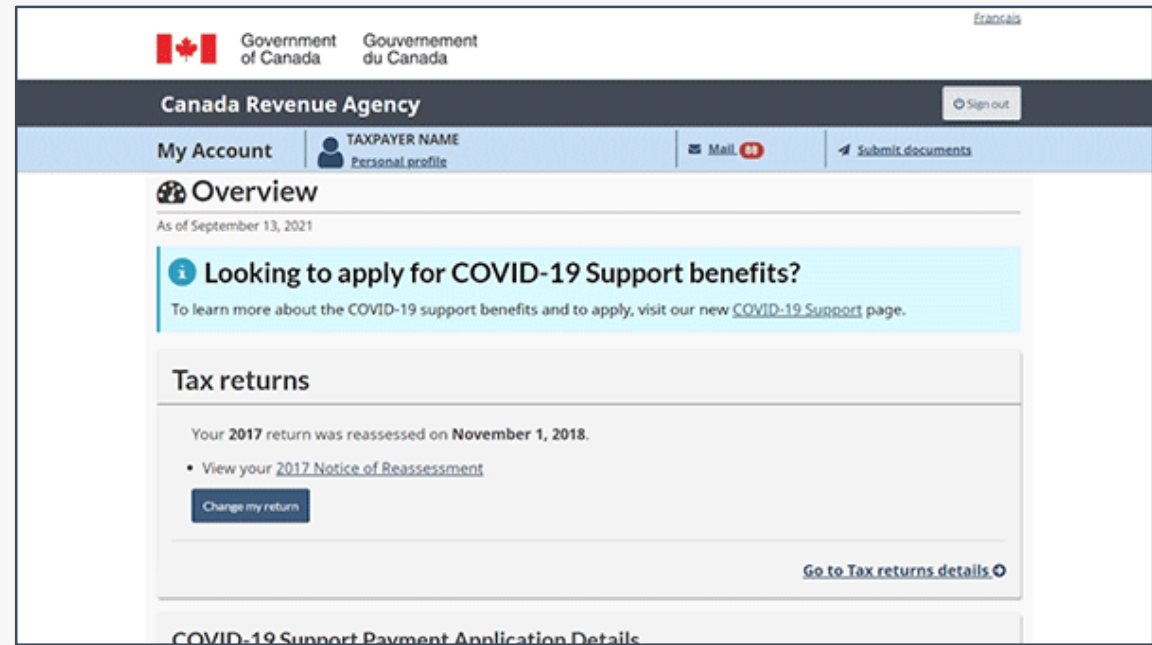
Français

Government of Canada Gouvernement du Canada

Canada Revenue Agency

Sign out

My Account

TAXPAYER NAME
Personal profile

Mail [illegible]

Submit documents

Overview

As of September 13, 2021

Looking to apply for COVID-19 Support benefits?

To learn more about the COVID-19 support benefits and to apply, visit our new COVID-19 Support page.

Tax returns

Your **2017** return was reassessed on **November 1, 2018**.

• View your 2017 Notice of Reassessment

Change my return

Go to Tax returns details

COVID-19 Support Payment Application Details